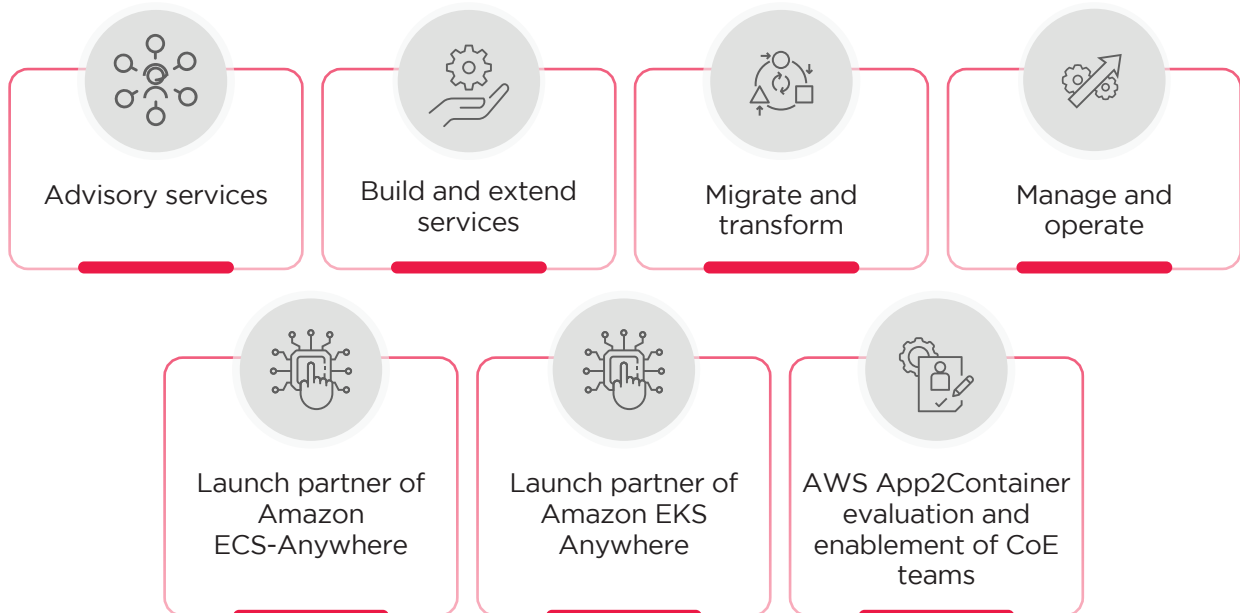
Advisory services

Build and extend services

Migrate and transform

Manage and operate

Launch partner of Amazon ECS-Anywhere

Launch partner of Amazon EKS Anywhere

AWS App2Container evaluation and enablement of CoE teams